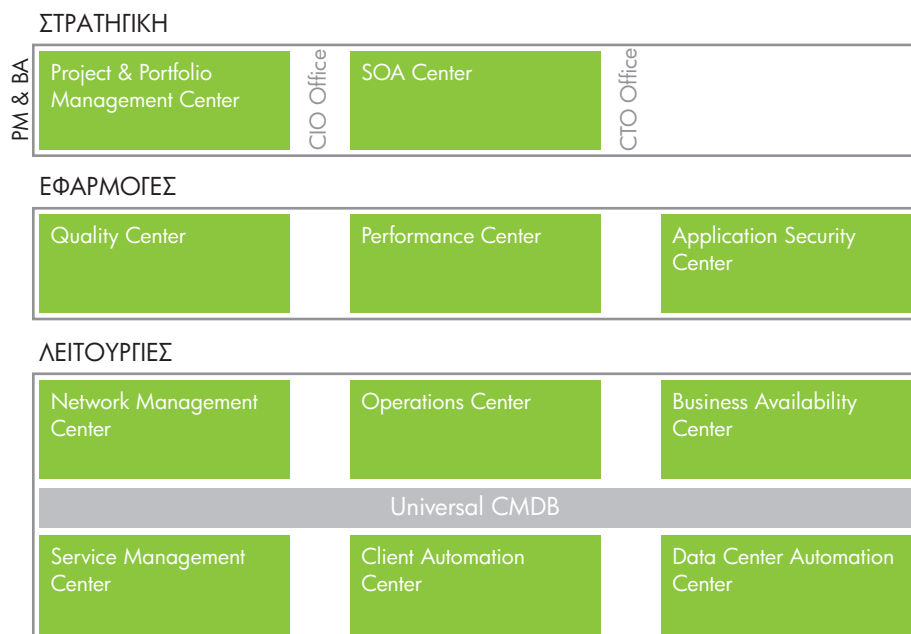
ΣΤΡΑΤΗΓΙΚΗ

PM & BA

Project & Portfolio Management Center

CIO Office

SOA Center

CTO Office

ΕΦΑΡΜΟΓΕΣ

Quality Center

Performance Center

Application Security Center

ΛΕΙΤΟΥΡΓΙΕΣ

Network Management Center

Operations Center

Business Availability Center

Universal CMDB

Service Management Center

Client Automation Center

Data Center Automation Center